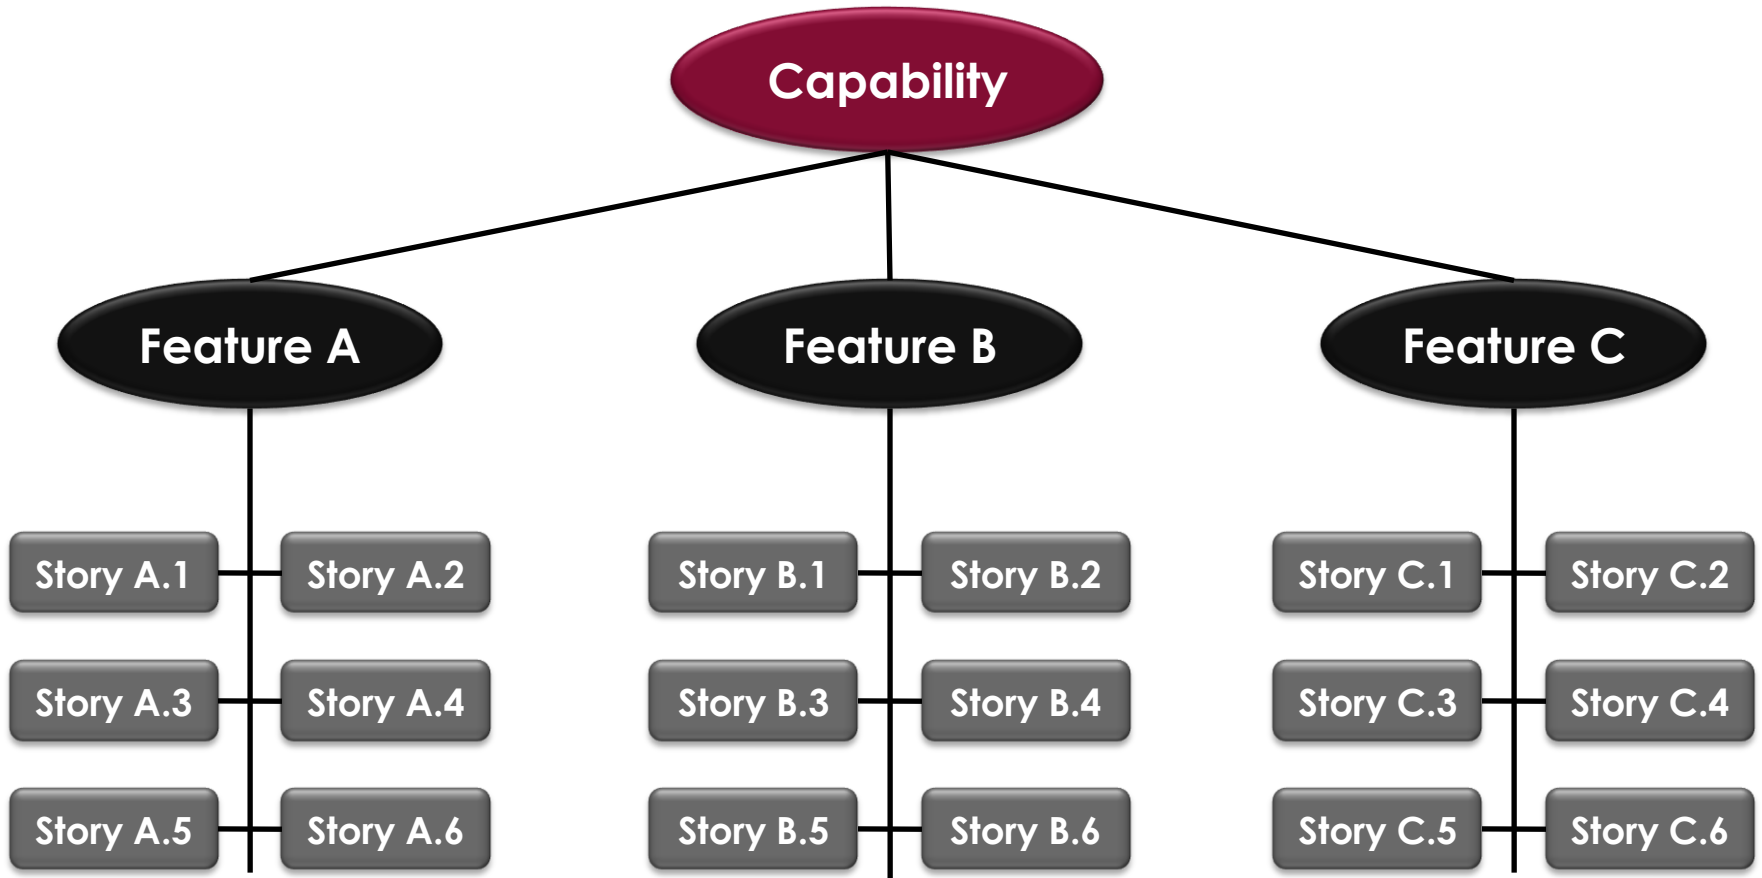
Capability

Feature A

Feature B

Feature C

Story A.1
Story A.2
Story A.3
Story A.4
Story A.5
Story A.6

Story B.1
Story B.2
Story B.3
Story B.4
Story B.5
Story B.6

Story C.1
Story C.2
Story C.3
Story C.4
Story C.5
Story C.6